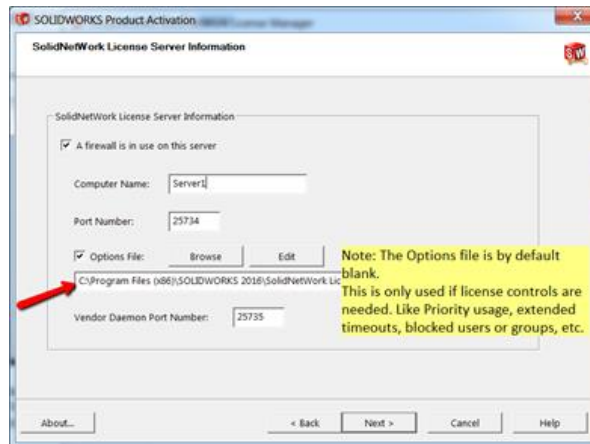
SOLIDWORKS Product Activation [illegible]

SolidNetWork License Server Information

SolidNetWork License Server Information

A firewall is in use on this server

Computer Name: Server1

Port Number: 25734

Options File: Browse Edit

C:\Program Files (x86)\SOLIDWORKS 2016\SolidNetWork Lic

Vendor Daemon Port Number: 25735

Note: The Options file is by default blank.
This is only used if license controls are needed. Like Priority usage, extended timeouts, blocked users or groups, etc.

About... < Back Next > Cancel Help